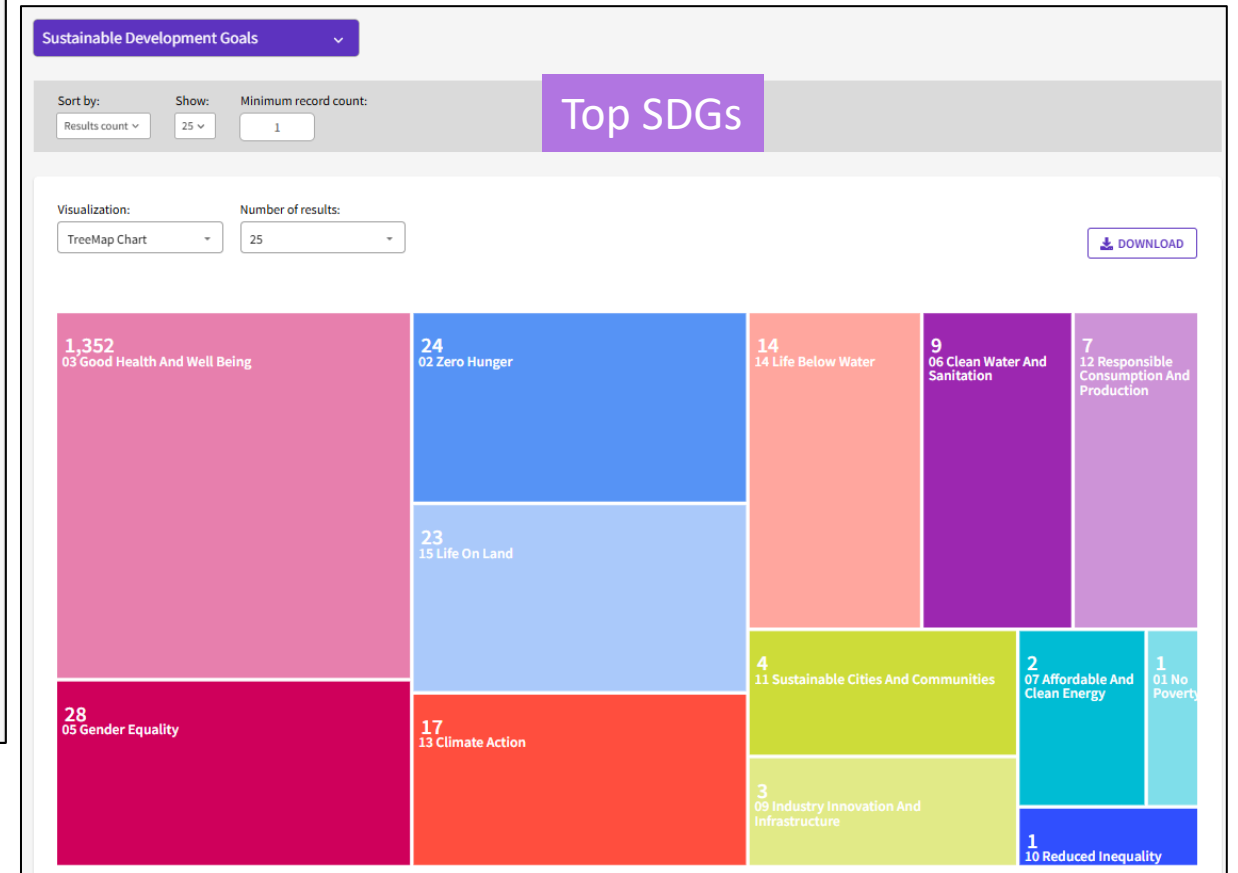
Sustainable Development Goals

Sort by:
Results count
Show:
25
Minimum record count:
1

Top SDGs

Visualization:
TreeMap Chart
Number of results:
25

DOWNLOAD

1,352
03 Good Health And Well Being

28
05 Gender Equality

24
02 Zero Hunger

23
15 Life On Land

17
13 Climate Action

14
14 Life Below Water

9
06 Clean Water And Sanitation

7
12 Responsible Consumption And Production

4
11 Sustainable Cities And Communities

2
07 Affordable And Clean Energy

1
01 No Povert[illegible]

3
09 Industry Innovation And Infrastructure

1
10 Reduced Inequality